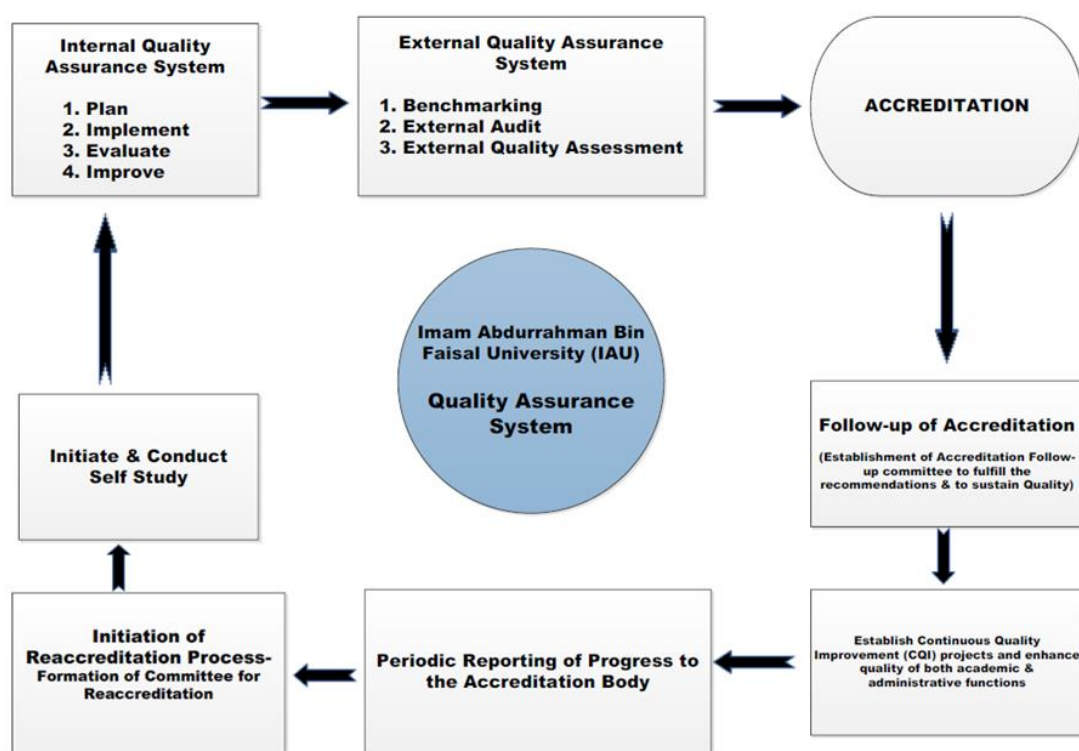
Internal Quality Assurance System

1. Plan
2. Implement
3. Evaluate
4. Improve

External Quality Assurance System

1. Benchmarking
2. External Audit
3. External Quality Assessment

ACCREDITATION

Imam Abdurrahman Bin Faisal University (IAU)

Quality Assurance System

Follow-up of Accreditation

(Establishment of Accreditation Follow-up committee to fulfill the recommendations & to sustain Quality)

Establish Continuous Quality Improvement (CQI) projects and enhance quality of both academic & administrative functions

Periodic Reporting of Progress to the Accreditation Body

Initiation of Reaccreditation Process- Formation of Committee for Reaccreditation

Initiate & Conduct Self Study